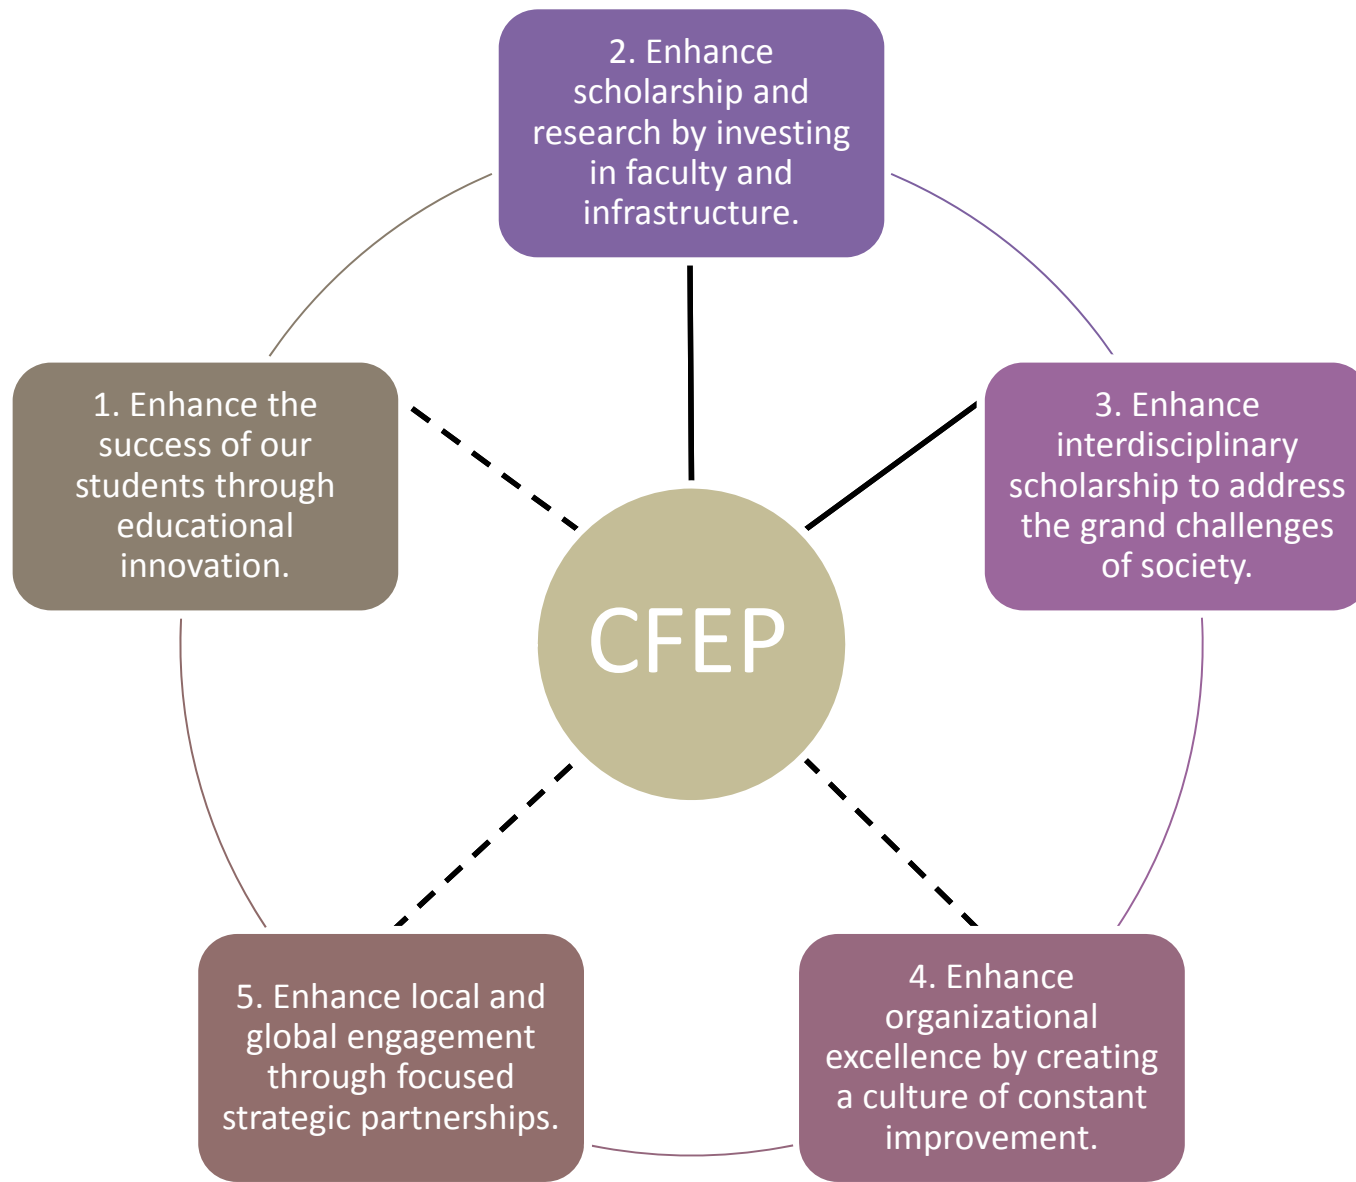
2. Enhance scholarship and research by investing in faculty and infrastructure.

1. Enhance the success of our students through educational innovation.

CFEP

3. Enhance interdisciplinary scholarship to address the grand challenges of society.

5. Enhance local and global engagement through focused strategic partnerships.

4. Enhance organizational excellence by creating a culture of constant improvement.